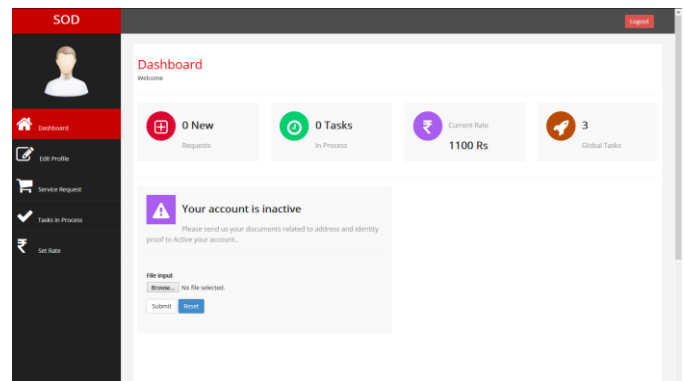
SOD

Logout

Dashboard

Edit Profile

Service Request

Tasks in Process

Set Rate

Dashboard
Welcome

0 New
Requests

0 Tasks
In Process

Current Rate
1100 Rs

3
Global Tasks

Your account is inactive

Please send us your documents related to address and identity proof to Active your account..

File input
Browse... No file selected.

Submit Reset